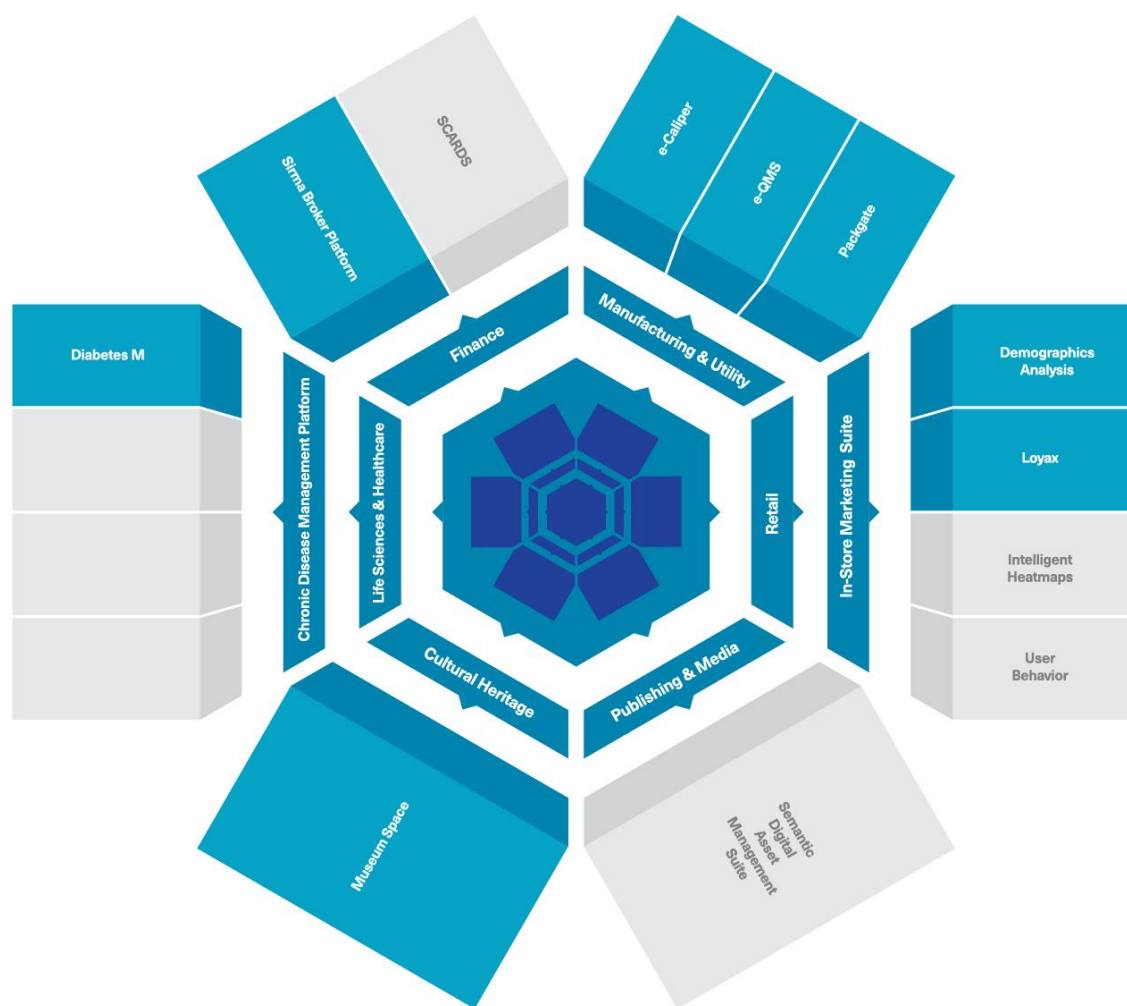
Sirma Broker Platform

SCARDS

e-Caliper

e-QMS

Packgate

Diabetes M

Finance

Manufacturing & Utility

Demographics Analysis

Loyax

Intelligent Heatmaps

User Behavior

Chronic Disease Management Platform

Life Sciences & Healthcare

Retail

In-Store Marketing Suite

Cultural Heritage

Publishing & Media

Museum Space

Semantic Digital Asset Management Suite